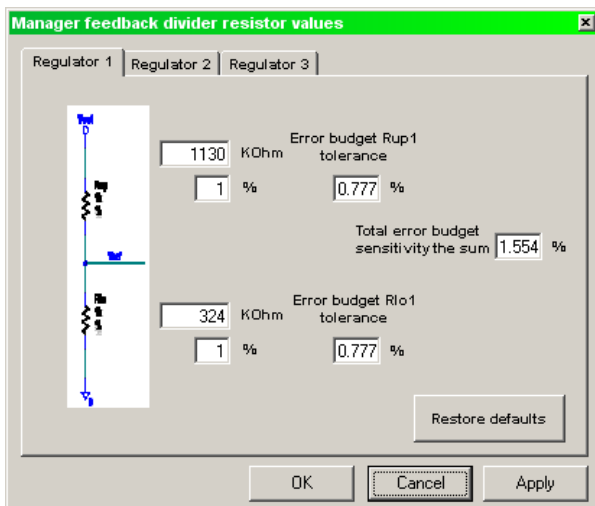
Manager feedback divider resistor values

Regulator 1 | Regulator 2 | Regulator 3

1130 KOhm
Error budget Rup1 tolerance
1 %
0.777 %

Total error budget sensitivity the sum 1.554 %

324 KOhm
Error budget Rlo1 tolerance
1 %
0.777 %

Restore defaults

OK
Cancel
Apply